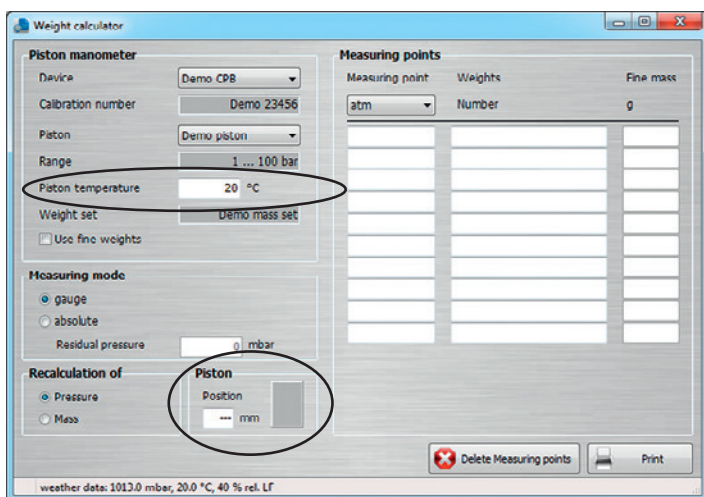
Weight calculator

Piston manometer

Device Demo CPB

Calibration number Demo 23456

Piston Demo piston

Range 1 ... 100 bar

Piston temperature 20 °C

Weight set Demo mass set

Use fine weights

Measuring mode

gauge

absolute

Residual pressure 0 mbar

Recalculation of

Pressure

Mass

Piston

Position

--- mm

Measuring points

Measuring point atm

Weights Number

Fine mass g

Delete Measuring points

Print

weather data: 1013.0 mbar, 20.0 °C, 40 % rel. LF